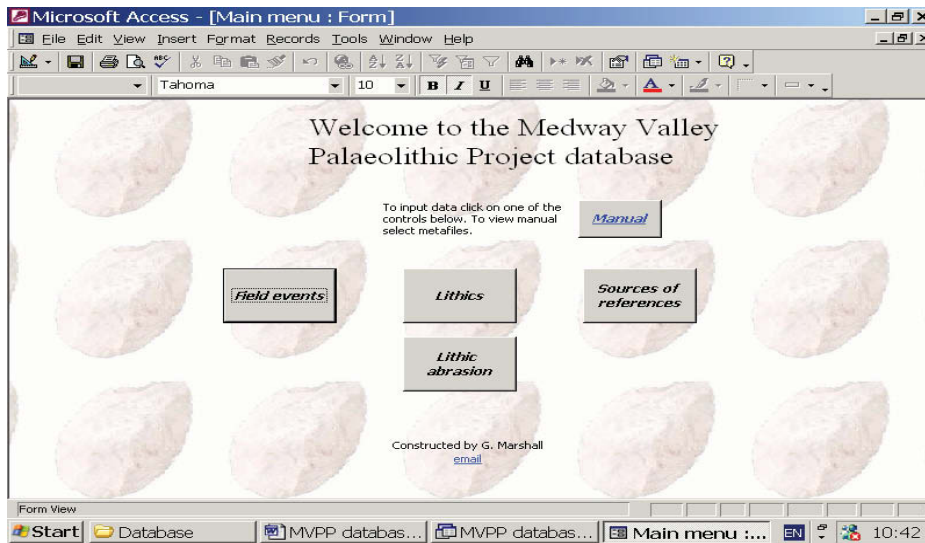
Microsoft Access - [Main menu : Form]

File Edit View Insert Format Records Tools Window Help

Tahoma 10 B I U

Welcome to the Medway Valley Palaeolithic Project database

To input data click on one of the controls below. To view manual select metafiles.

Manual

Field events

Lithics

Sources of references

Lithic abrasion

Constructed by G. Marshall
email

Form View

Start | Database | MVPP databas... | MVPP databas... | Main menu :... | EN | 10:42